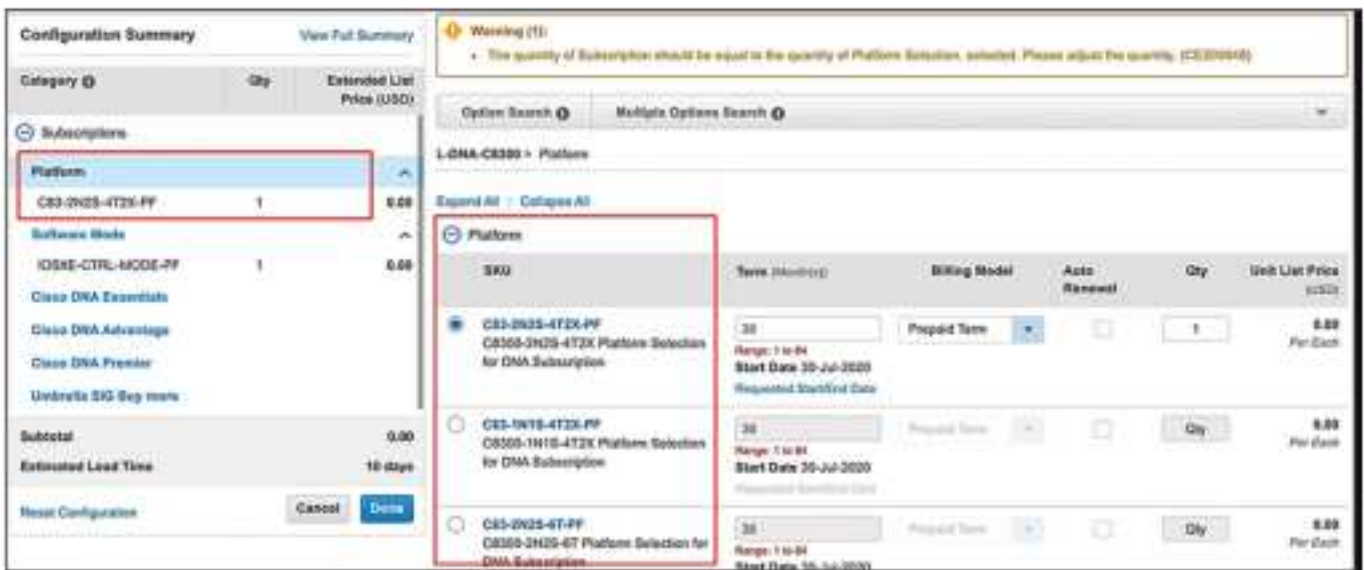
Configuration Summary
View Full Summary

| Category | Qty | Extended List Price (USD) |
|---|---|---|
| Subscriptions | | |
| Platform | | |
| C83-2N2S-4T2X-PF | 1 | 0.00 |
| Software Mode | | |
| IOSXE-CTRL-MODE-PF | 1 | 0.00 |
| Cisco DNA Essentials | | |
| Cisco DNA Advantage | | |
| Cisco DNA Premier | | |
| Umbrella SIG Buy more | | |

Subtotal 0.00
Estimated Lead Time 10 days
Reset Configuration
Cancel
Done

Warning (1):
• The quantity of Subscription should be equal to the quantity of Platform Selection, selected. Please adjust the quantity. ([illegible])

Option Search
Multiple Options Search

L-DNA-C8300 > Platform

Expand All | Collapse All

Platform

| SKU | Term (Months) | Billing Model | Auto Renewal | Qty | Unit List Price (USD) |
|---|---|---|---|---|---|
| C83-2N2S-4T2X-PF C8300-2N2S-4T2X Platform Selection for DNA Subscription | 36 Range: 1 to 84 Start Date 30-Jul-2020 Requested Start/End Date | Prepaid Term | | 1 | 0.00 Per Each |
| C83-1N1S-4T2X-PF C8300-1N1S-4T2X Platform Selection for DNA Subscription | 36 Range: 1 to 84 Start Date 30-Jul-2020 Requested Start/End Date | Prepaid Term | | Qty | 0.00 Per Each |
| C83-2N2S-6T-PF C8300-2N2S-6T Platform Selection for DNA Subscription | 36 Range: 1 to 84 Start Date 30-Jul-2020 | Prepaid Term | | Qty | 0.00 Per Each |